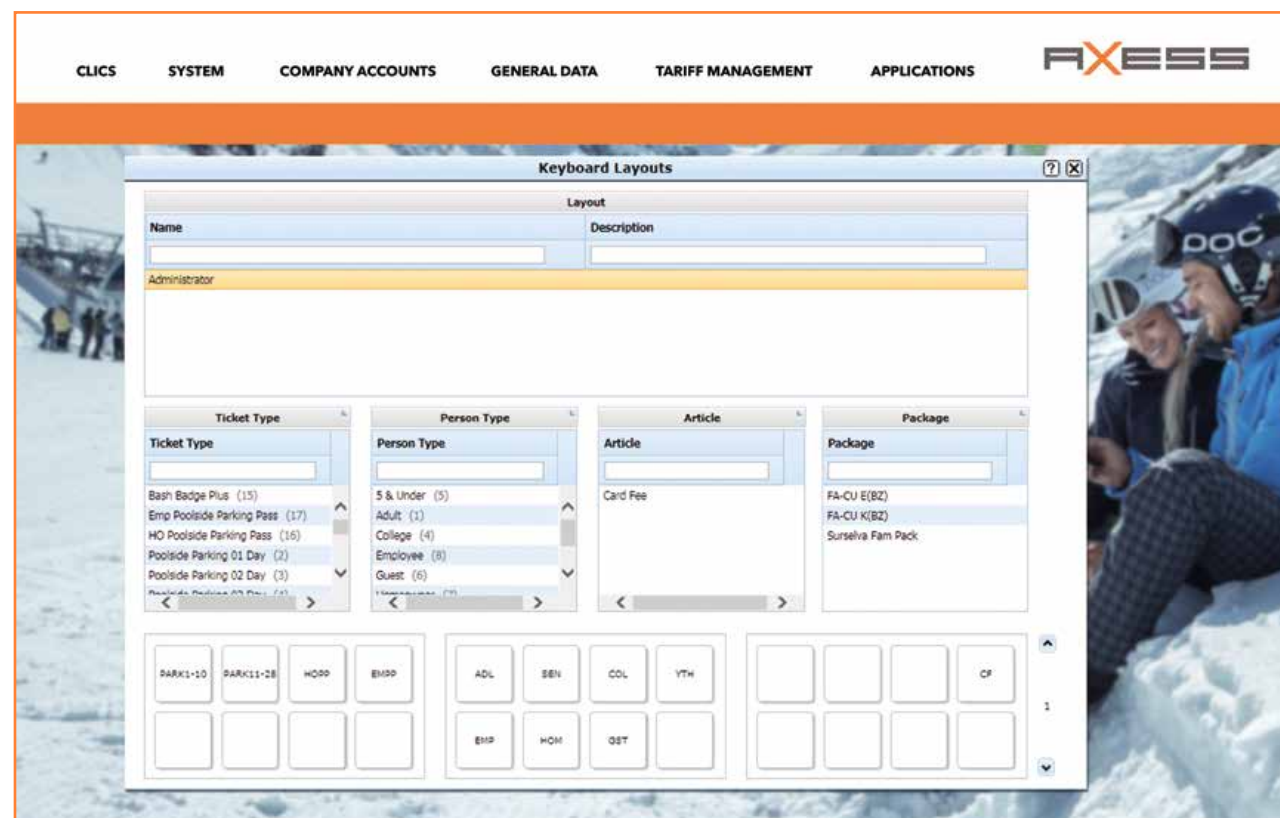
CLICS SYSTEM COMPANY ACCOUNTS GENERAL DATA TARIFF MANAGEMENT APPLICATIONS

AXESS

Keyboard Layouts

Layout

| Name | Description |
|---|---|
| Administrator | |

Ticket Type

Ticket Type

Bash Badge Plus (15)
Emp Poolside Parking Pass (17)
HO Poolside Parking Pass (16)
Poolside Parking 01 Day (2)
Poolside Parking 02 Day (3)
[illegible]

Person Type

Person Type

5 & Under (5)
Adult (1)
College (4)
Employee (8)
Guest (6)
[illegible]

Article

Article

Card Fee

Package

Package

FA-CU E(BZ)
FA-CU K(BZ)
Surselva Fam Pack

PARK1-10 PARK11-28 HOPP EMPP

ADL SEN COL YTH

EMP HOM GST

CF

1

POC